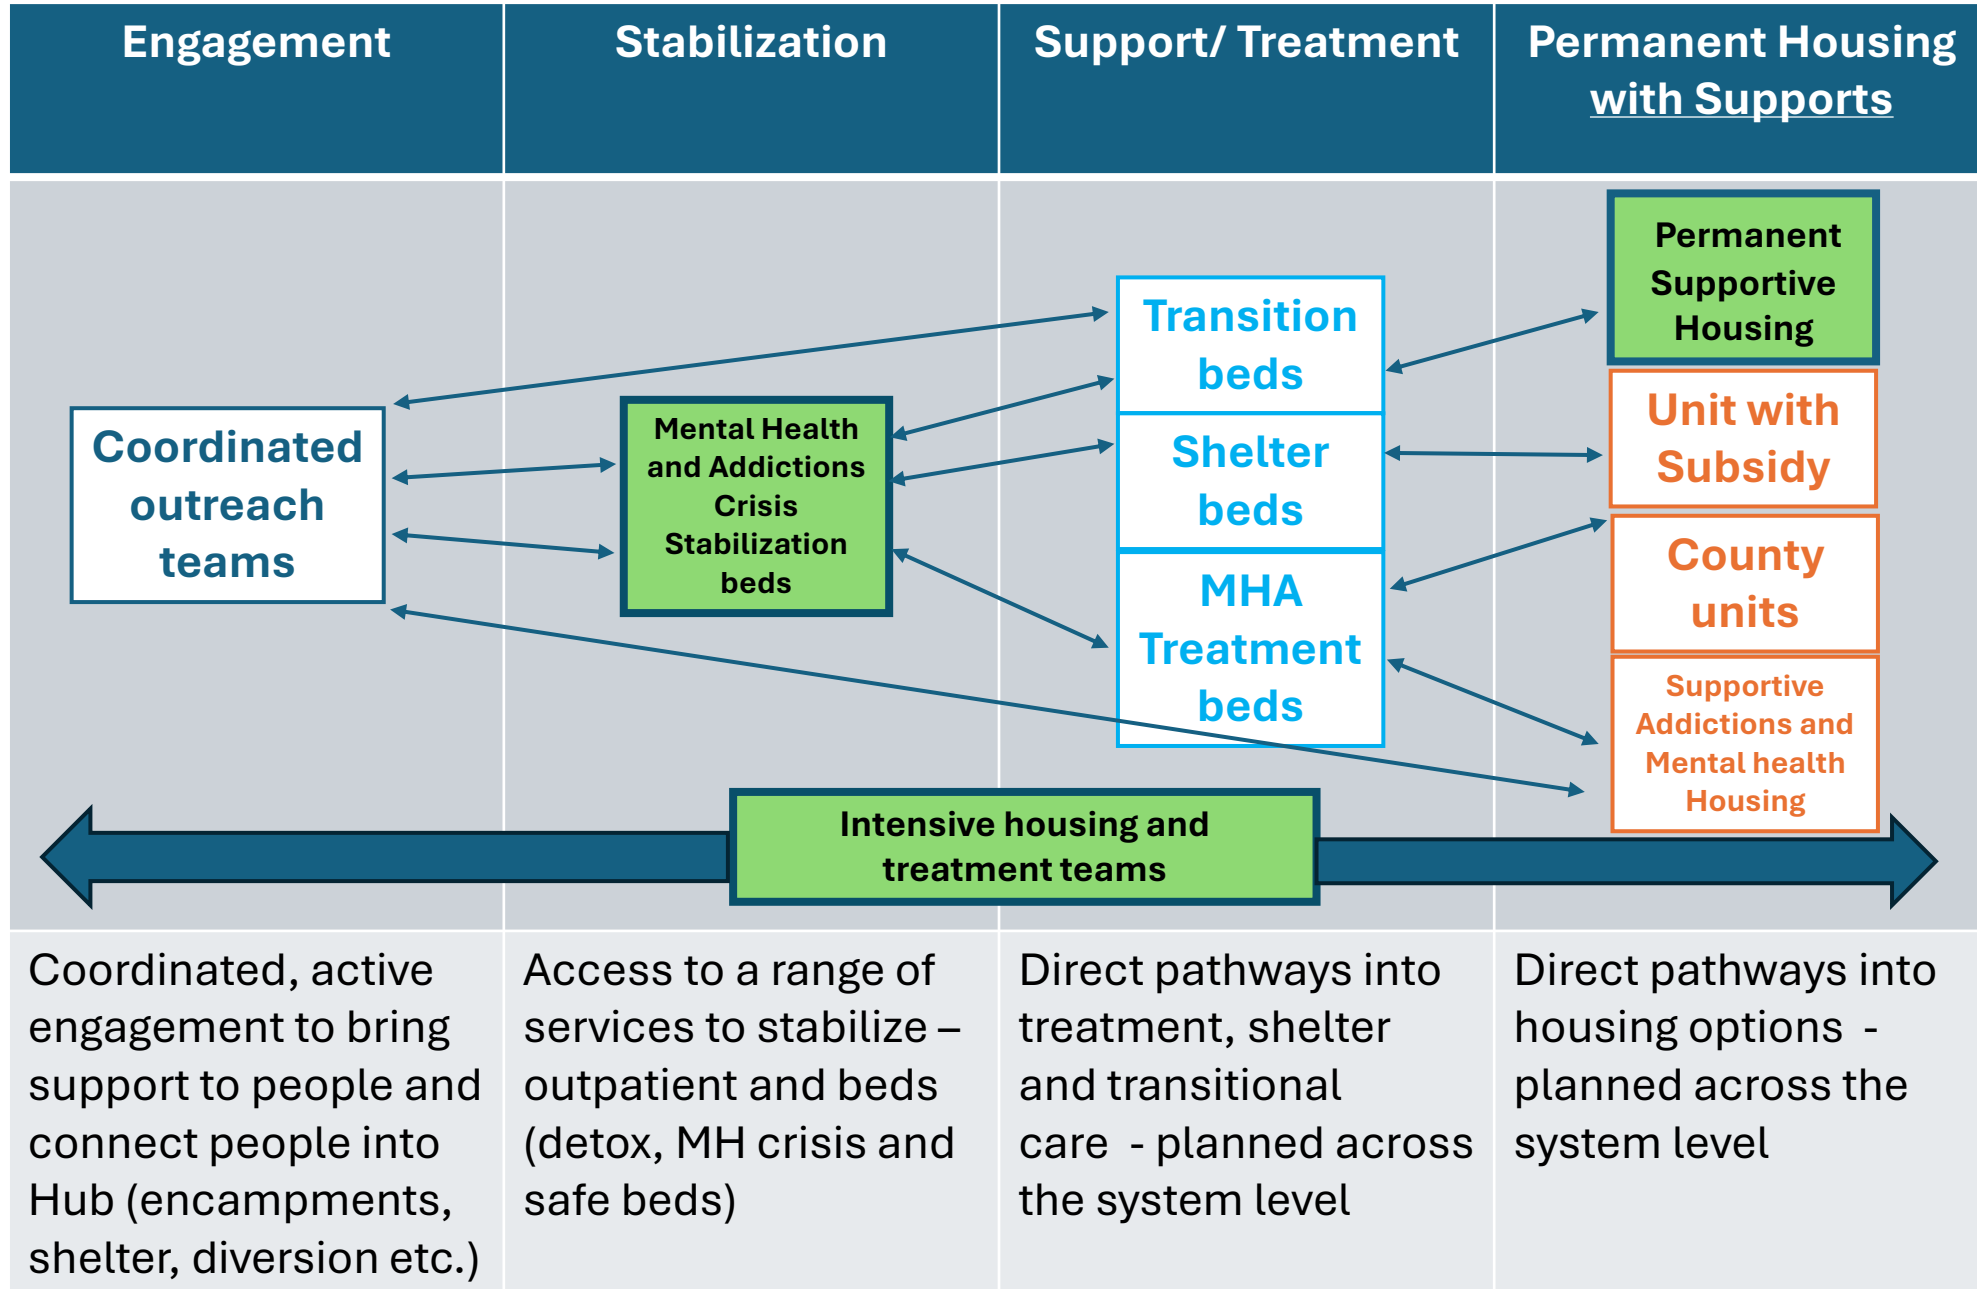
| Engagement | Stabilization | Support/ Treatment | Permanent Housing with Supports |
|---|---|---|---|

Coordinated outreach teams

Mental Health and Addictions Crisis Stabilization beds

Transition beds

Shelter beds

MHA Treatment beds

Permanent Supportive Housing

Unit with Subsidy

County units

Supportive Addictions and Mental health Housing

Intensive housing and treatment teams

| Coordinated, active engagement to bring support to people and connect people into Hub (encampments, shelter, diversion etc.) | Access to a range of services to stabilize – outpatient and beds (detox, MH crisis and safe beds) | Direct pathways into treatment, shelter and transitional care - planned across the system level | Direct pathways into housing options - planned across the system level |
|---|---|---|---|